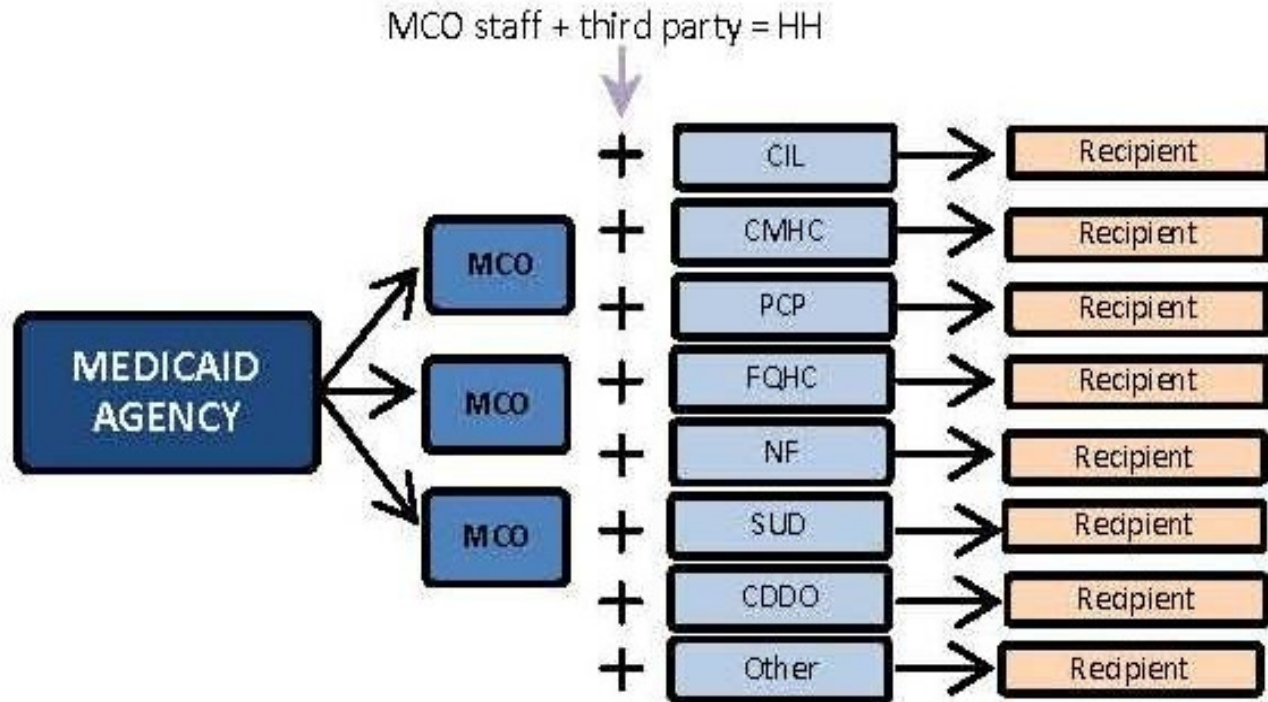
MCO staff + third party = HH

MEDICAID AGENCY

MCO

MCO

MCO

+ CIL Recipient

+ CMHC Recipient

+ PCP Recipient

+ FQHC Recipient

+ NF Recipient

+ SUD Recipient

+ CDDO Recipient

+ Other Recipient